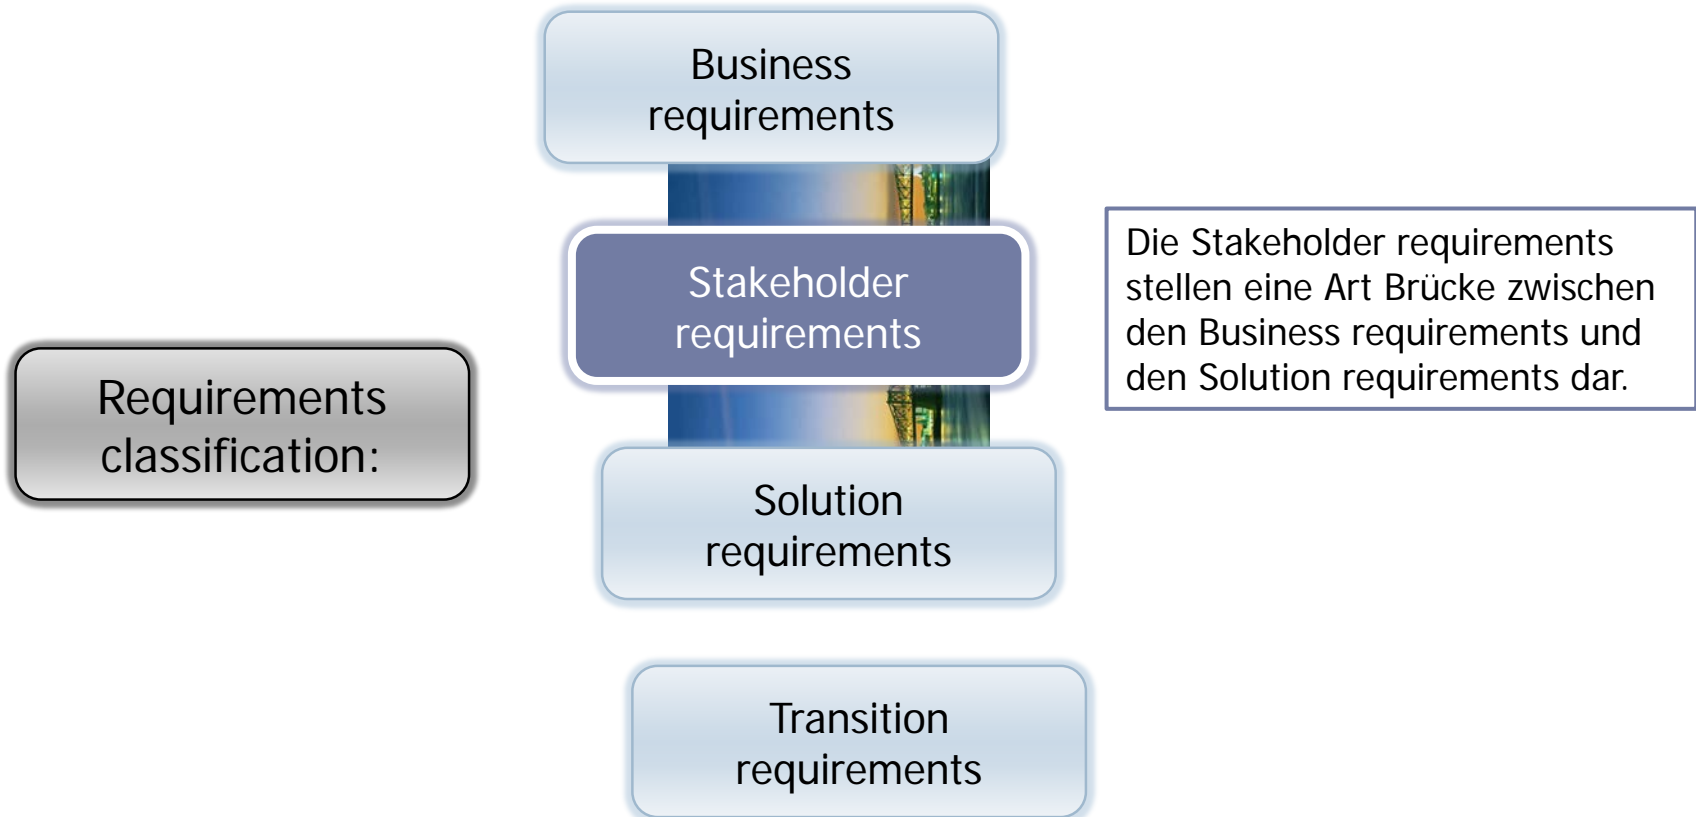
Requirements classification:

Business requirements

Stakeholder requirements

Solution requirements

Transition requirements

Die Stakeholder requirements stellen eine Art Brücke zwischen den Business requirements und den Solution requirements dar.